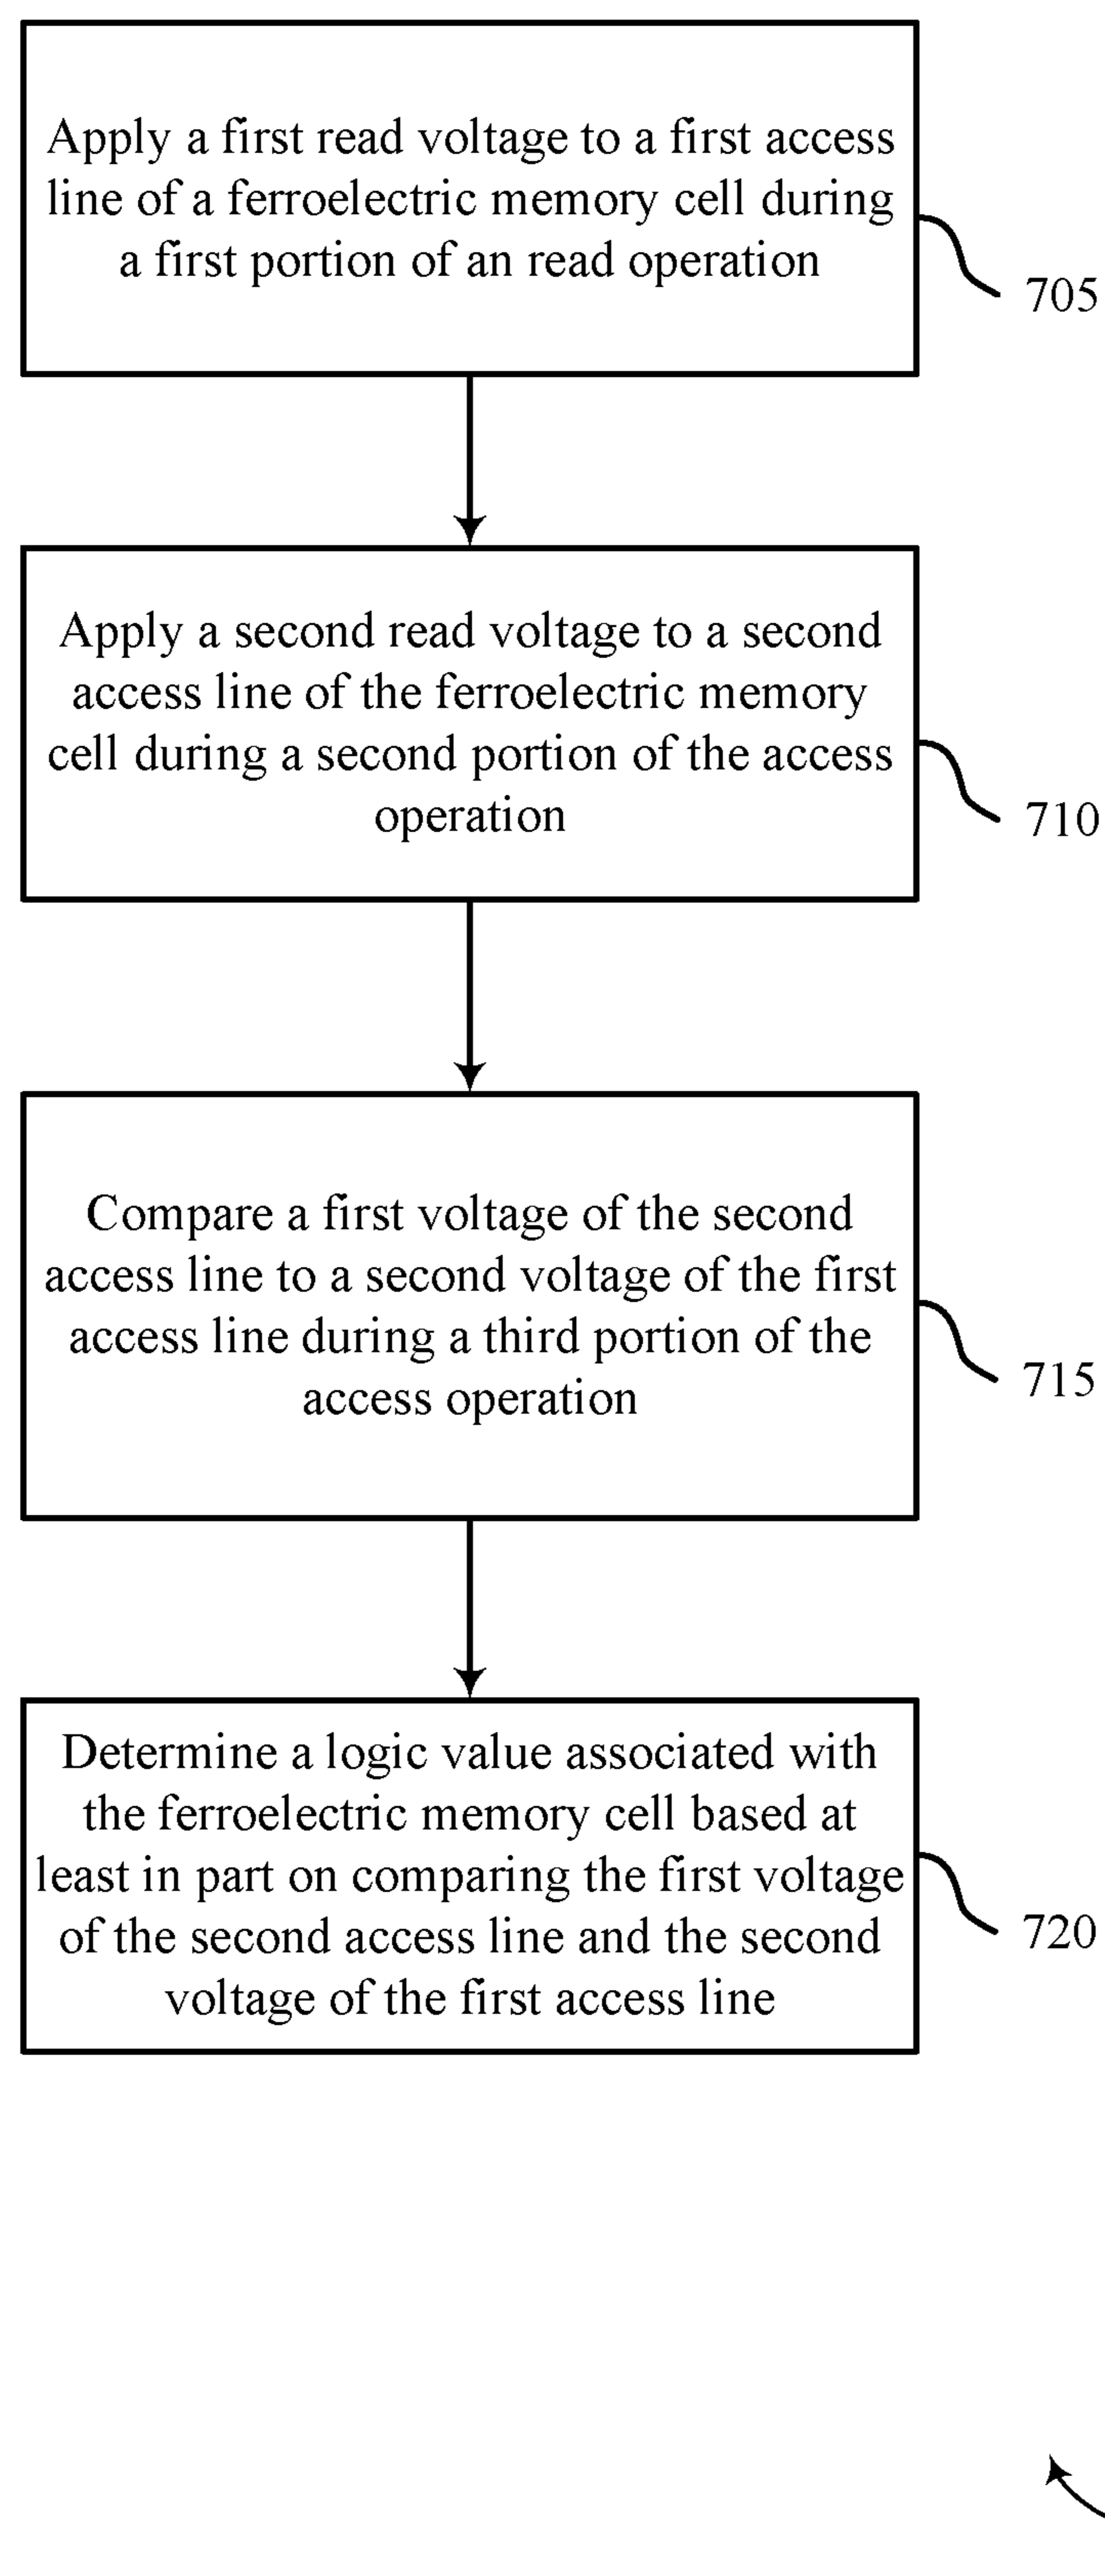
Apply a first read voltage to a first access line of a ferroelectric memory cell during a first portion of an read operation

705

Apply a second read voltage to a second access line of the ferroelectric memory cell during a second portion of the access operation

710

Compare a first voltage of the second access line to a second voltage of the first access line during a third portion of the access operation

715

Determine a logic value associated with the ferroelectric memory cell based at least in part on comparing the first voltage of the second access line and the second voltage of the first access line

720